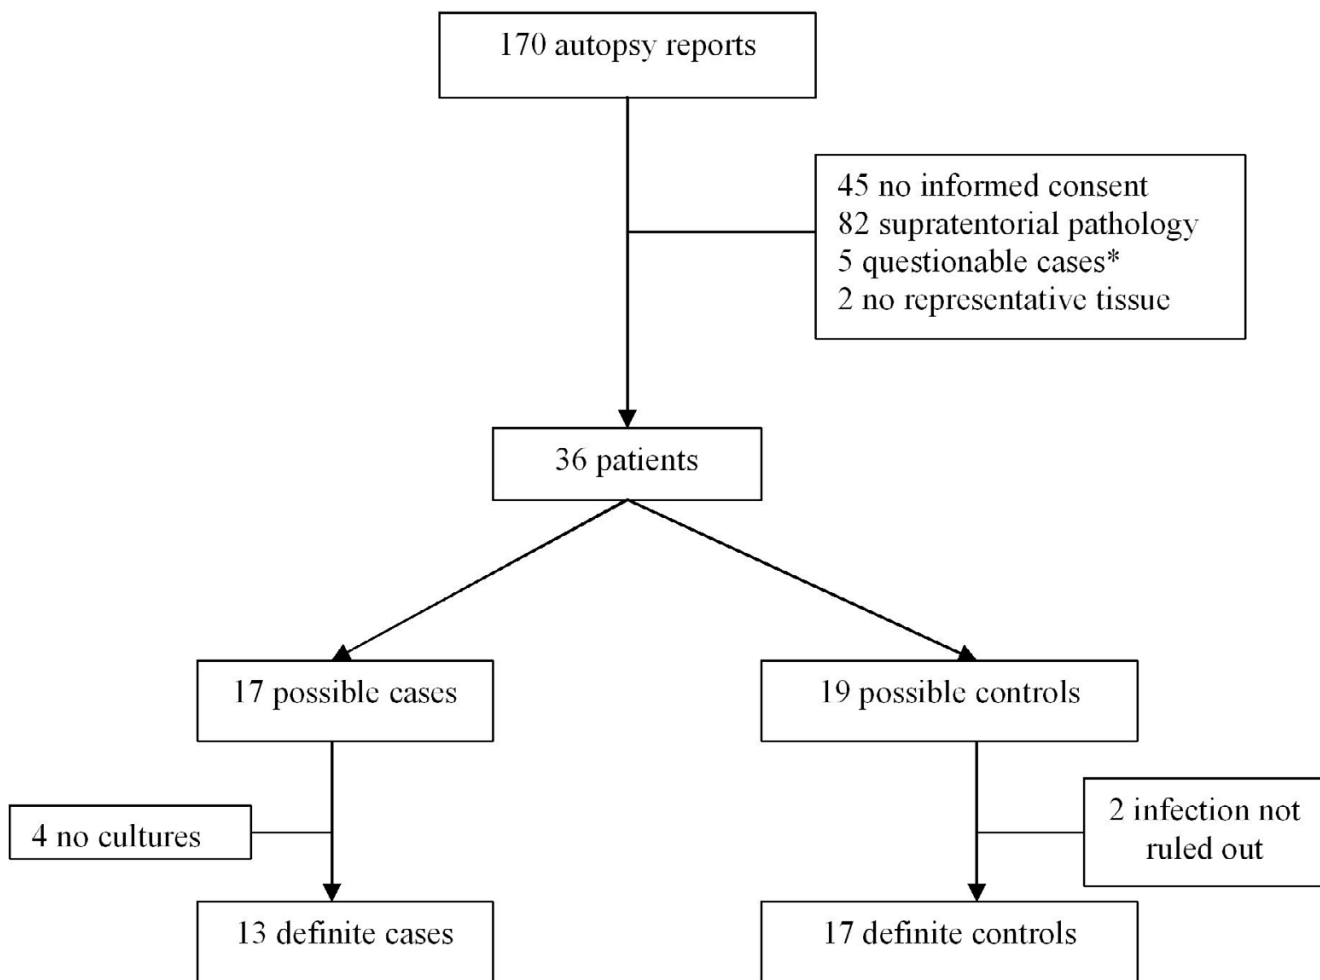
170 autopsy reports

45 no informed consent
82 supratentorial pathology
5 questionable cases*
2 no representative tissue

36 patients

17 possible cases

19 possible controls

4 no cultures

2 infection not ruled out

13 definite cases

17 definite controls